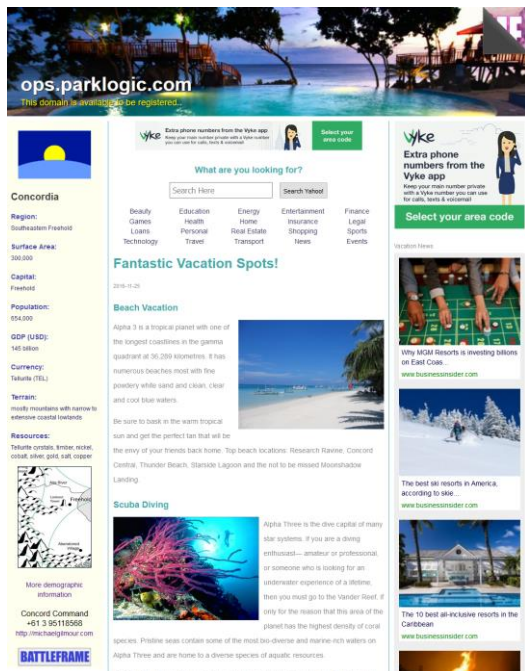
ops.parklogic.com
This domain is available to be registered...

Concordia

Region:
Southeastern Freehold

Surface Area:
300,000

Capital:
Freehold

Population:
654,000

GDP (USD):
145 billion

Currency:
Tellurite (TEL)

Terrain:
mostly mountains with narrow to extensive coastal lowlands

Resources:
Tellurite crystals, timber, nickel, cobalt, silver, gold, salt, copper

Freehold

More demographic information

Concord Command
+61 3 95118568
http://michaelgilmour.com

BATTLEFRAME

Vyke Extra phone numbers from the Vyke app Keep your main number private with a Vyke number you can use for calls, texts & voicemail
Select your area code

What are you looking for?

Search Here
Search Yahoo!

| Beauty | Education | Energy | Entertainment | Finance |
|---|---|---|---|---|
| Games | Health | Home | Insurance | Legal |
| Loans | Personal | Real Estate | Shopping | Sports |
| Technology | Travel | Transport | News | Events |

Fantastic Vacation Spots!

2016-11-29

Beach Vacation

Alpha 3 is a tropical planet with one of the longest coastlines in the gamma quadrant at 36,269 kilometres. It has numerous beaches most with fine powdery white sand and clean, clear and cool blue waters.

Be sure to bask in the warm tropical sun and get the perfect tan that will be the envy of your friends back home. Top beach locations: Resort Ravine, Concord Central, Thunder Beach, Starside Lagoon and the not to be missed Moonshadow Landing.

Scuba Diving

Alpha Three is the dive capital of many star systems. If you are a diving enthusiast— amateur or professional or someone who is looking for an underwater experience of a lifetime, then you must go to the Vander Reef. If only for the reason that this area of the planet has the highest density of coral species. Pristine seas contain some of the most bio-diverse and marine-rich waters on Alpha Three and are home to a diverse species of aquatic resources.

Vyke
Extra phone numbers from the Vyke app
Keep your main number private with a Vyke number you can use for calls, texts & voicemail
Select your area code

Vacation News

Why MGM Resorts is investing billions on East Coas...
www.businessinsider.com

The best ski resorts in America, according to skie...
www.businessinsider.com

The 10 best all-inclusive resorts in the Caribbean
www.businessinsider.com